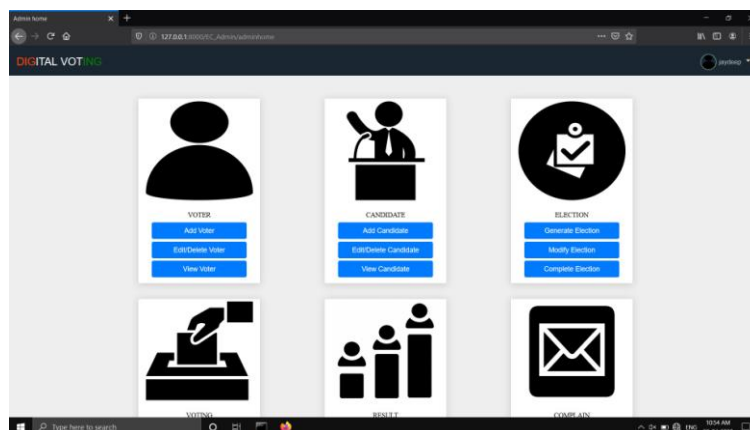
Admin home
127.0.0.1:8000/EC_Admin/adminhome
DIGITAL VOTING
jaydeep
VOTER
Add Voter
Edit/Delete Voter
View Voter
CANDIDATE
Add Candidate
Edit/Delete Candidate
View Candidate
ELECTION
Generate Election
Modify Election
Complete Election
VOTING
RESULT
COMPLAIN
Type here to search
ENG
10:54 AM